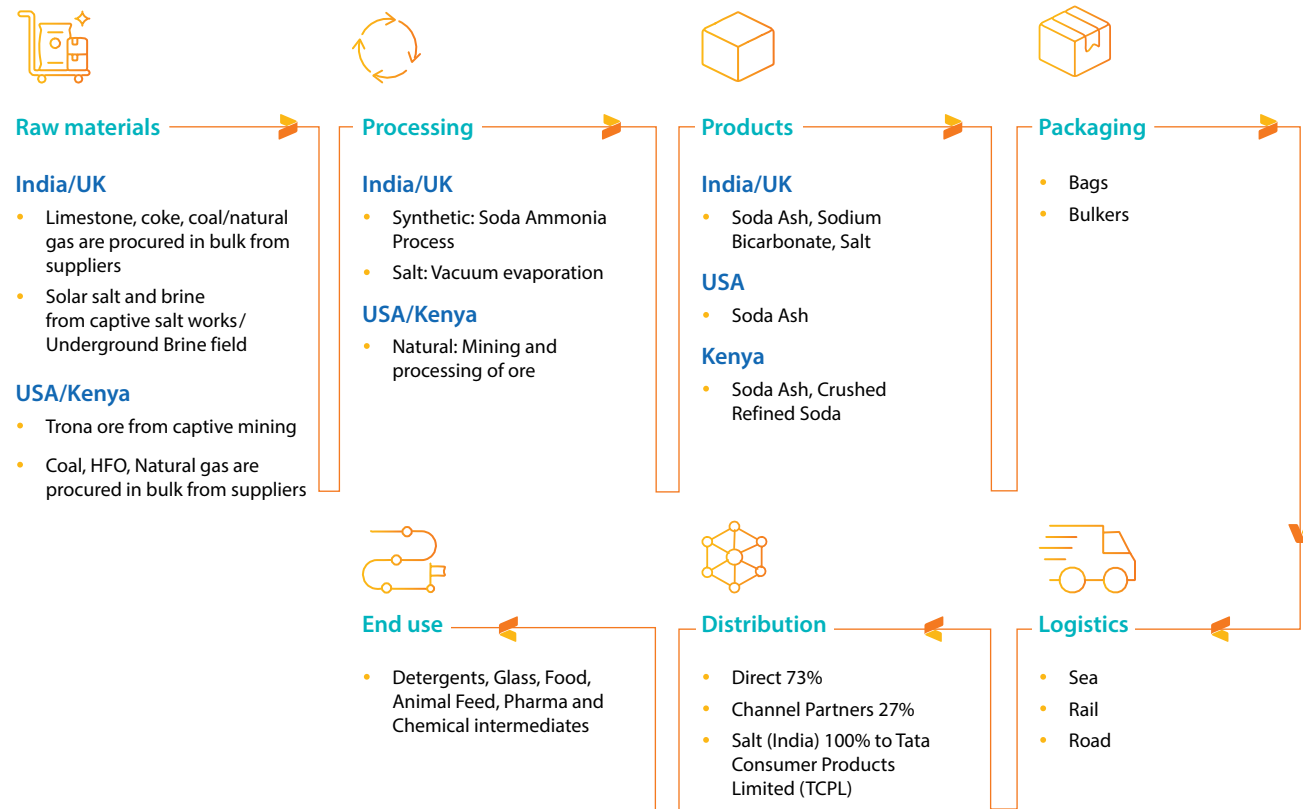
Raw materials

India/UK

- Limestone, coke, coal/natural gas are procured in bulk from suppliers
- Solar salt and brine from captive salt works/ Underground Brine field

USA/Kenya

- Trona ore from captive mining
- Coal, HFO, Natural gas are procured in bulk from suppliers

Processing

India/UK

- Synthetic: Soda Ammonia Process
- Salt: Vacuum evaporation

USA/Kenya

- Natural: Mining and processing of ore

Products

India/UK

- Soda Ash, Sodium Bicarbonate, Salt

USA

- Soda Ash

Kenya

- Soda Ash, Crushed Refined Soda

Packaging

- Bags
- Bulkers

End use

- Detergents, Glass, Food, Animal Feed, Pharma and Chemical intermediates

Distribution

- Direct 73%
- Channel Partners 27%
- Salt (India) 100% to Tata Consumer Products Limited (TCPL)

Logistics

- Sea
- Rail
- Road